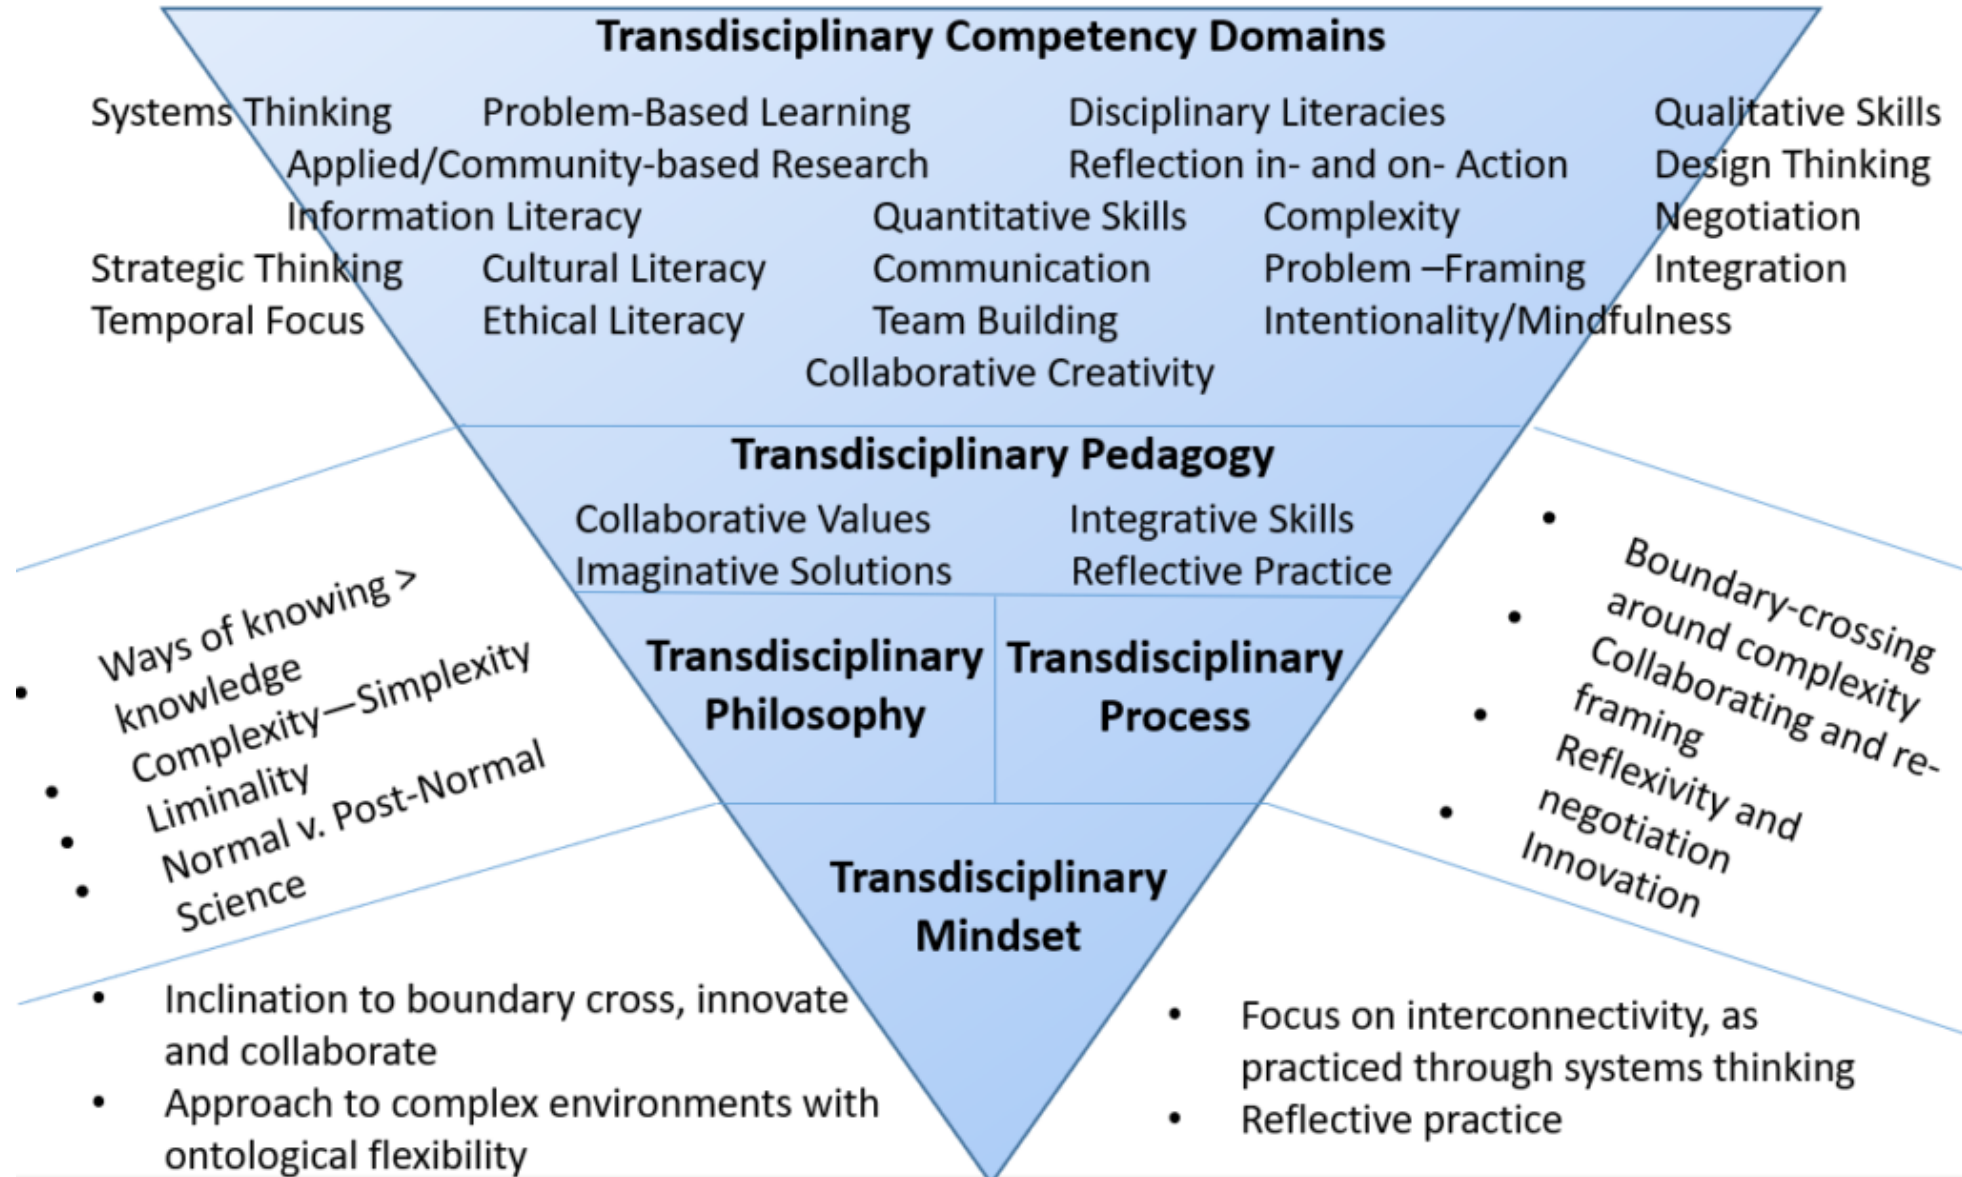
Transdisciplinary Competency Domains

Systems Thinking
Problem-Based Learning
Disciplinary Literacies
Qualitative Skills
Applied/Community-based Research
Reflection in- and on- Action
Design Thinking
Information Literacy
Quantitative Skills
Complexity
Negotiation
Strategic Thinking
Cultural Literacy
Communication
Problem –Framing
Integration
Temporal Focus
Ethical Literacy
Team Building
Intentionality/Mindfulness
Collaborative Creativity

Transdisciplinary Pedagogy

Collaborative Values
Integrative Skills
Imaginative Solutions
Reflective Practice

Transdisciplinary Philosophy

Transdisciplinary Process

• Ways of knowing > knowledge
• Complexity—Simplexity
• Liminality
• Normal v. Post-Normal Science

• Boundary-crossing around complexity
• Collaborating and re-framing
• Reflexivity and negotiation
• Innovation

Transdisciplinary Mindset

• Inclination to boundary cross, innovate and collaborate
• Approach to complex environments with ontological flexibility

• Focus on interconnectivity, as practiced through systems thinking
• Reflective practice